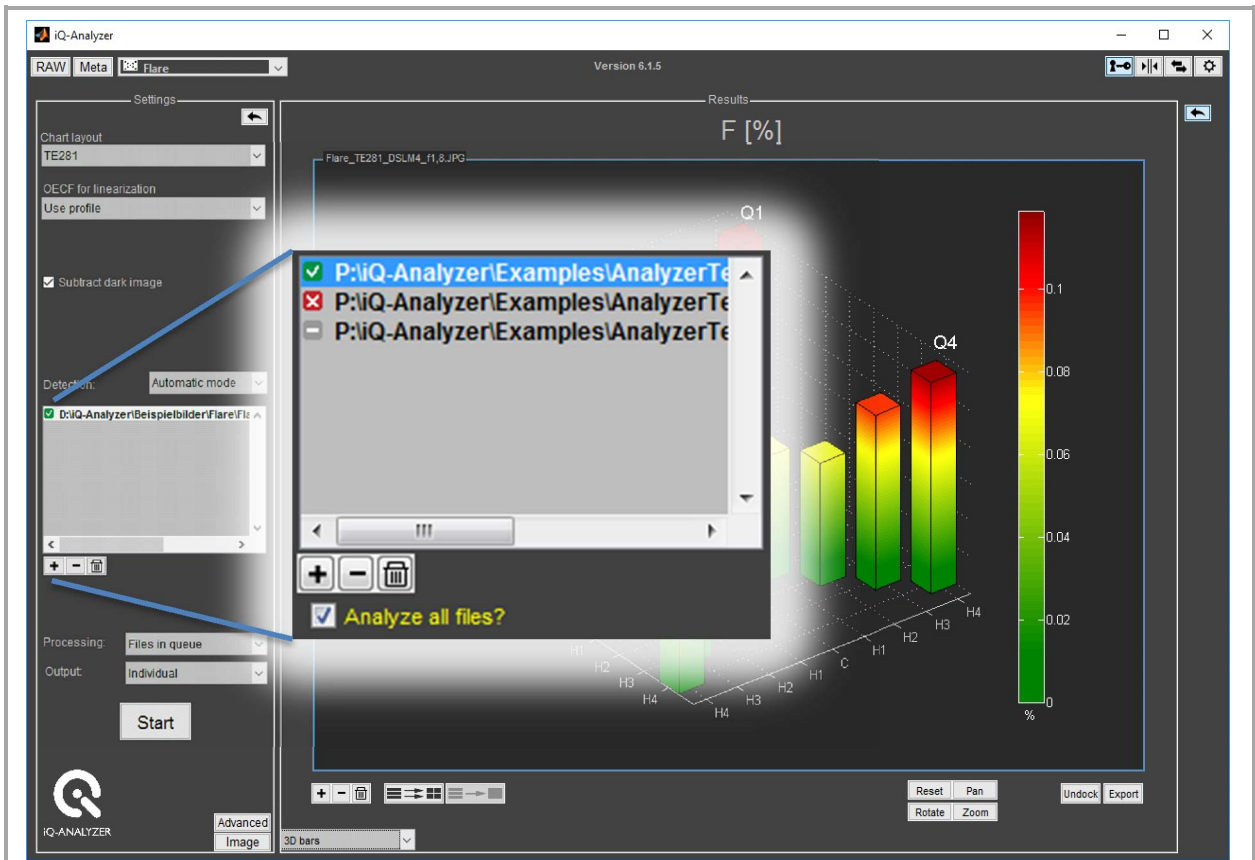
iQ-Analyzer
RAW Meta Flare
Version 6.1.5
Settings
Chart layout
TE281
OECF for linearization
Use profile
Subtract dark image
Detection: Automatic mode
D:\iQ-Analyzer\Beispielbilder\Flare\Fla
Processing: Files in queue
Output: Individual
Start
iQ-ANALYZER
Advanced
Image
Results
F [%]
Flare_TE281_DSLM4_f1,8.JPG
Q1
Q4
P:\iQ-Analyzer\Examples\AnalyzerTe
P:\iQ-Analyzer\Examples\AnalyzerTe
P:\iQ-Analyzer\Examples\AnalyzerTe
Analyze all files?
0.1
0.08
0.06
0.04
0.02
0
%
H4
H3
H2
H1
C
H1
H2
H3
H4
H1
H2
H3
H4
3D bars
Reset Pan
Rotate Zoom
Undock Export